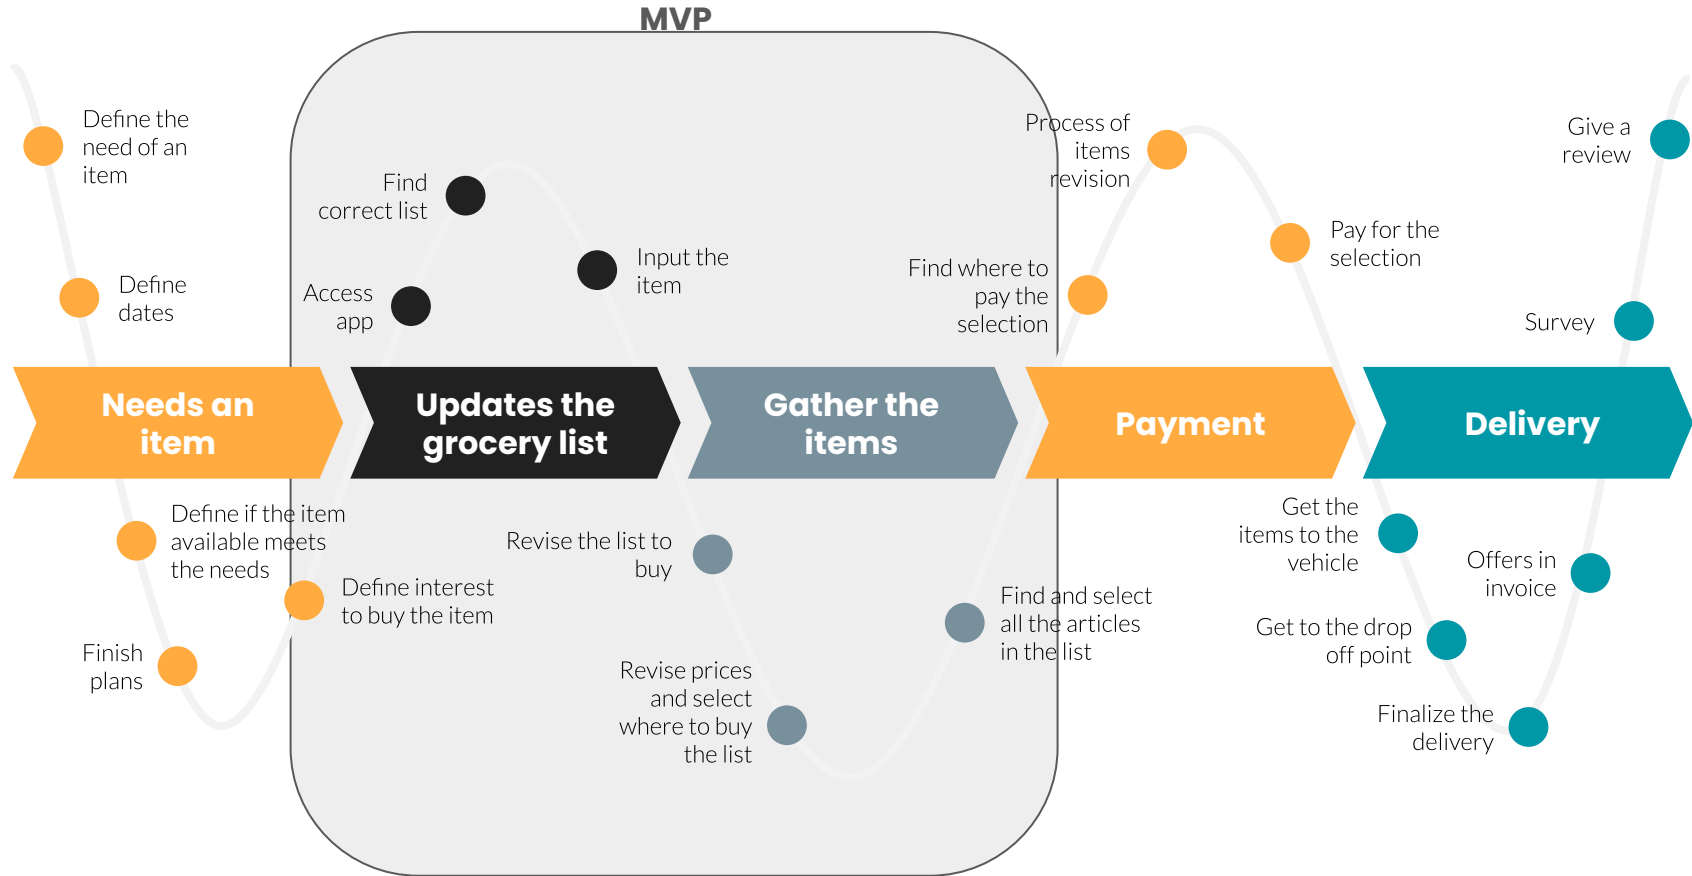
MVP

Define the need of an item

Define dates

Needs an item

Define if the item available meets the needs

Finish plans

Define interest to buy the item

Find correct list

Access app

Input the item

Updates the grocery list

Revise the list to buy

Revise prices and select where to buy the list

Gather the items

Find and select all the articles in the list

Process of items revision

Find where to pay the selection

Pay for the selection

Payment

Get the items to the vehicle

Get to the drop off point

Finalize the delivery

Give a review

Survey

Delivery

Offers in invoice